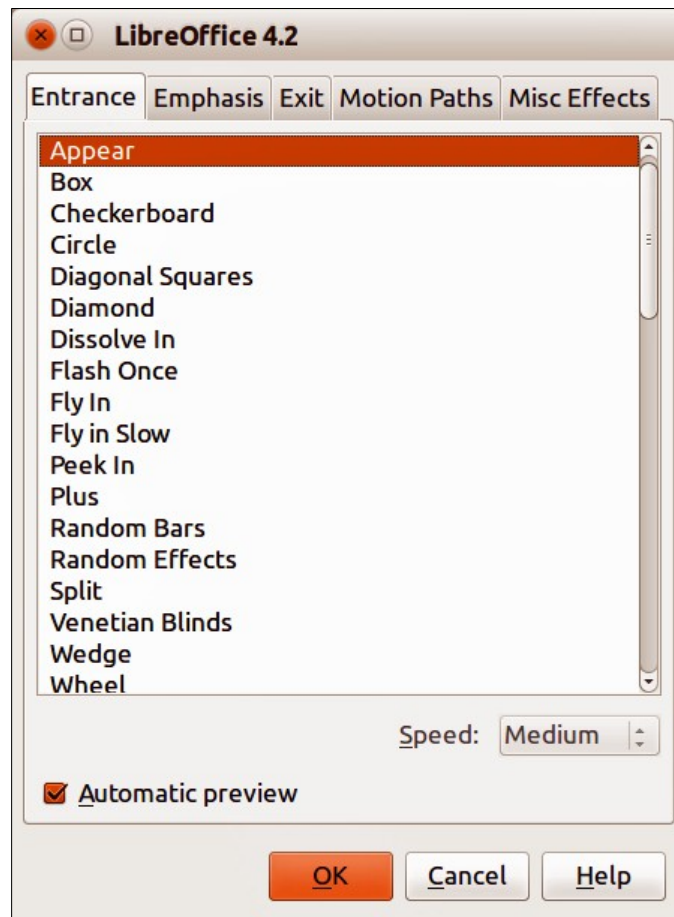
LibreOffice 4.2

Entrance Emphasis Exit Motion Paths Misc Effects

Appear
Box
Checkerboard
Circle
Diagonal Squares
Diamond
Dissolve In
Flash Once
Fly In
Fly in Slow
Peek In
Plus
Random Bars
Random Effects
Split
Venetian Blinds
Wedge
Wheel

Speed: Medium

Automatic preview

OK Cancel Help